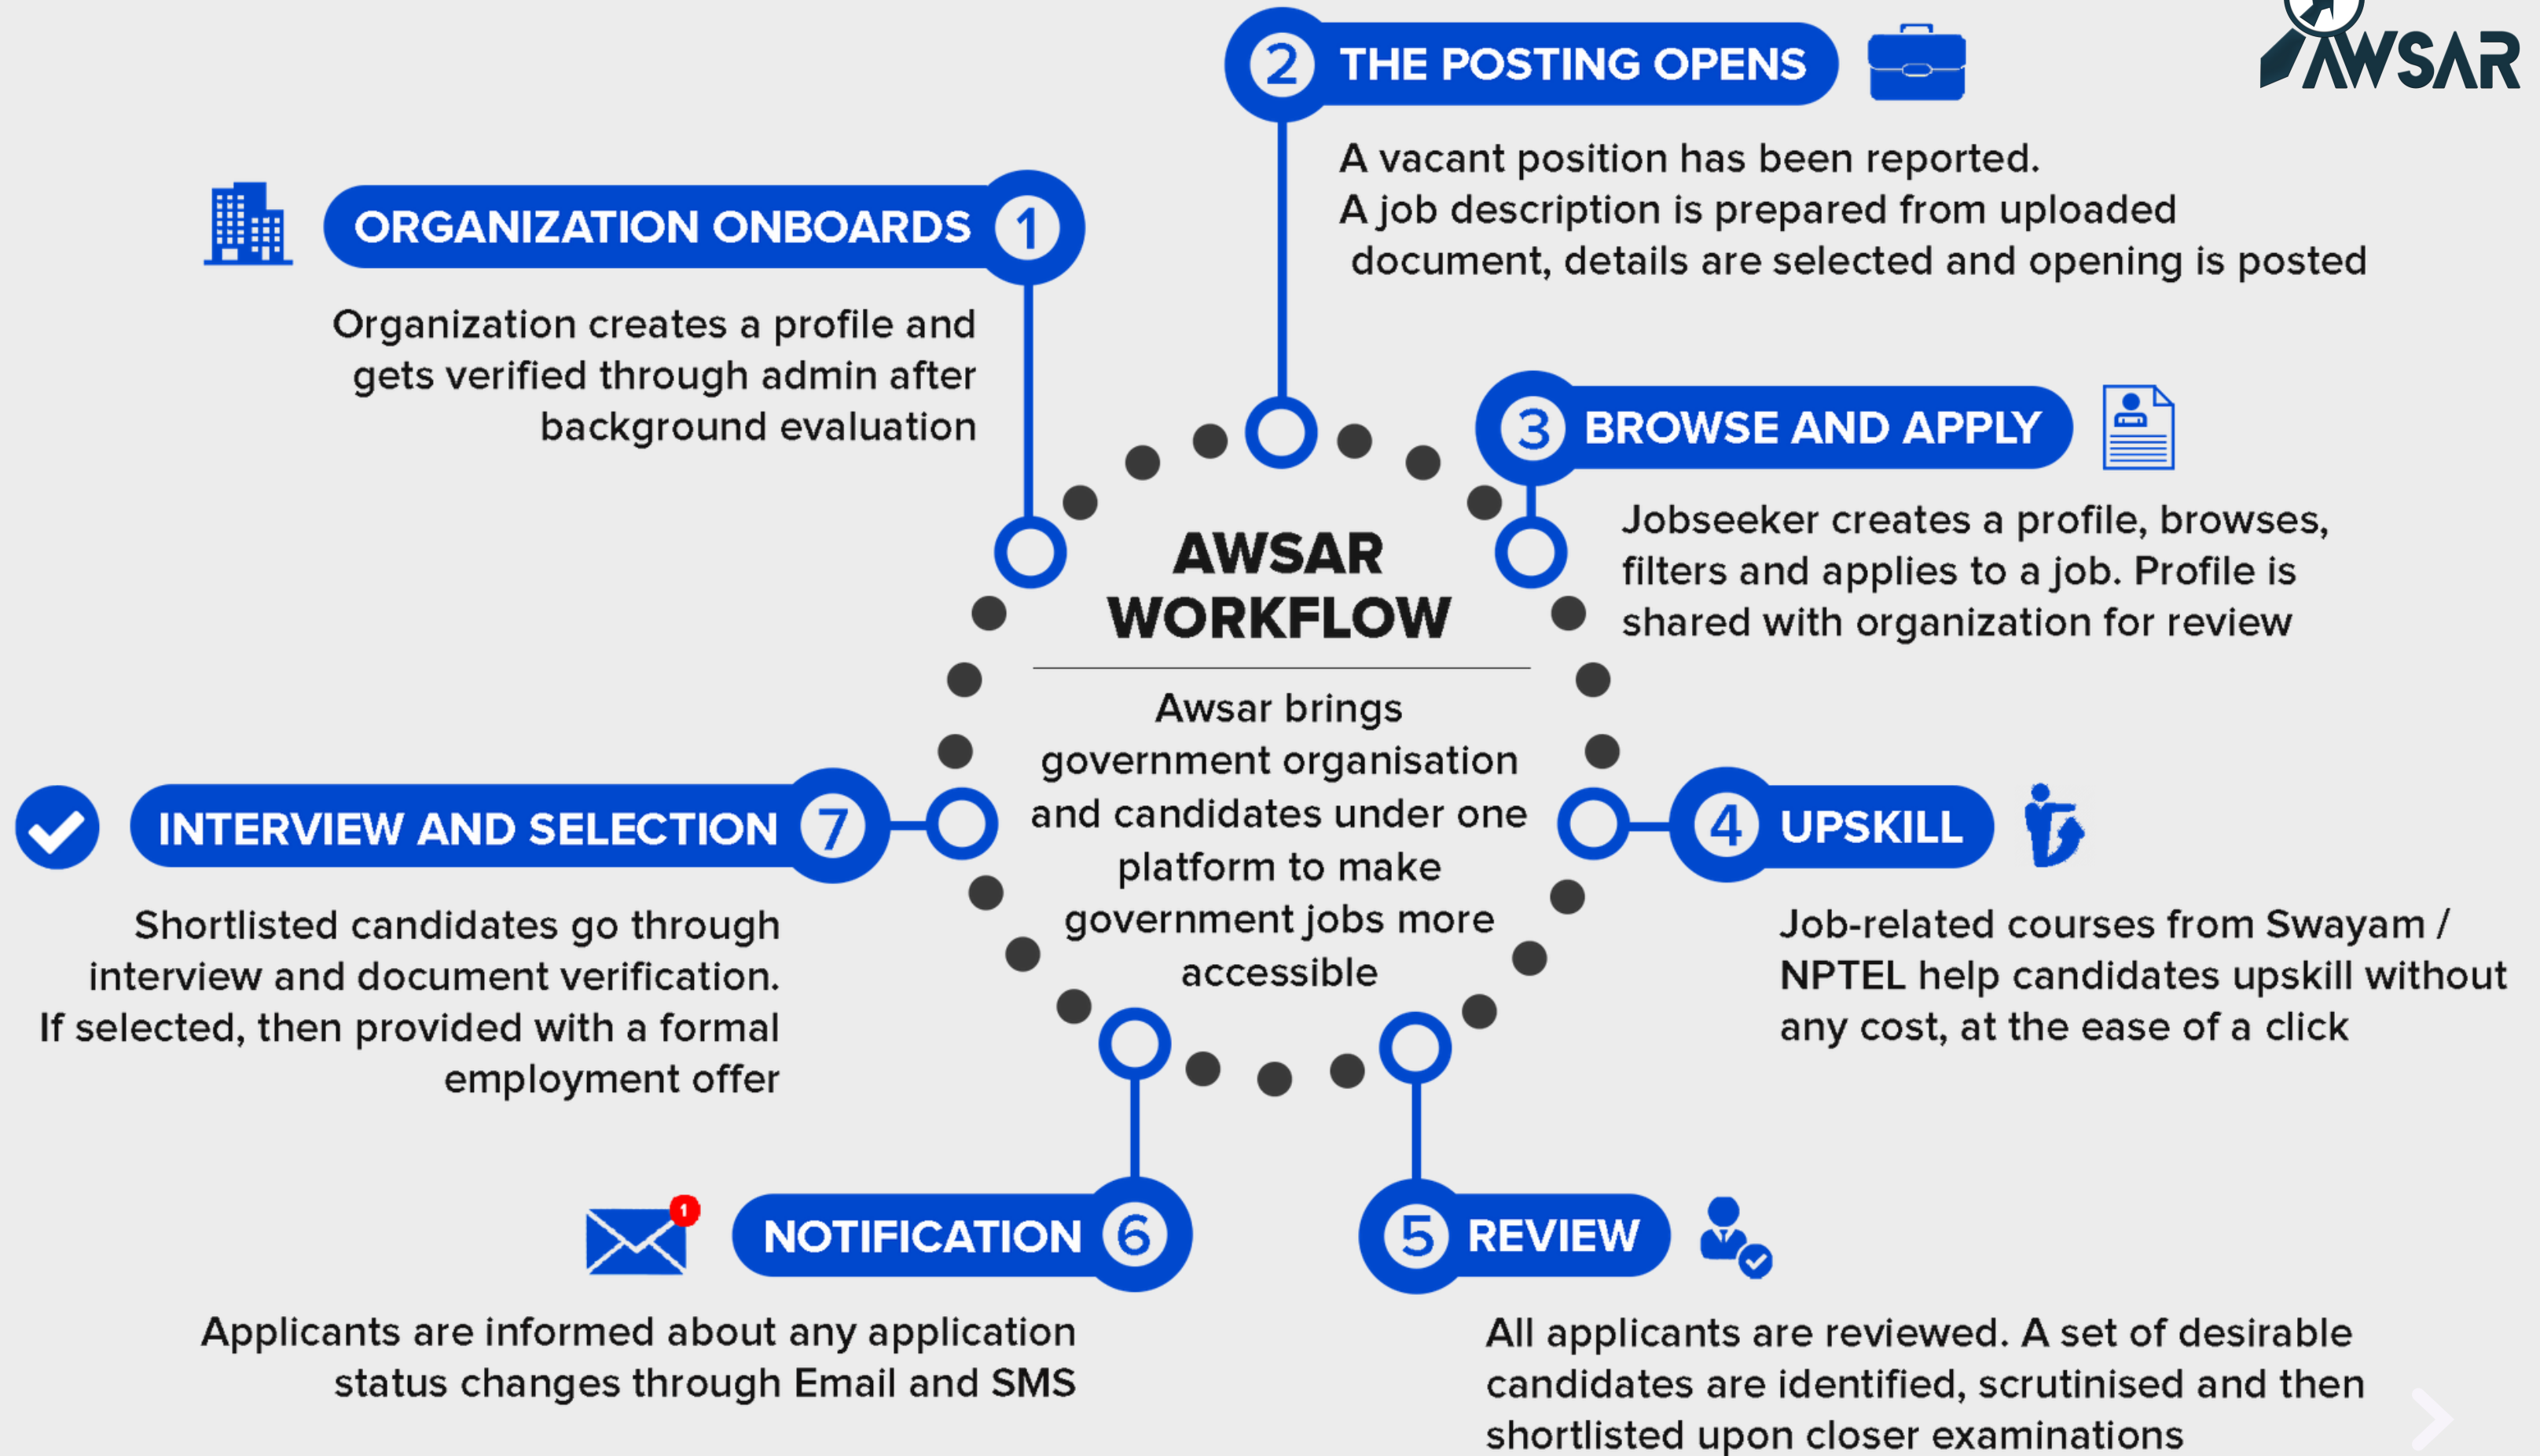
AWSAR

2 THE POSTING OPENS

A vacant position has been reported. A job description is prepared from uploaded document, details are selected and opening is posted

ORGANIZATION ONBOARDS 1

Organization creates a profile and gets verified through admin after background evaluation

3 BROWSE AND APPLY

Jobseeker creates a profile, browses, filters and applies to a job. Profile is shared with organization for review

AWSAR WORKFLOW

Awsar brings government organisation and candidates under one platform to make government jobs more accessible

INTERVIEW AND SELECTION 7

Shortlisted candidates go through interview and document verification. If selected, then provided with a formal employment offer

4 UPSKILL

Job-related courses from Swayam / NPTEL help candidates upskill without any cost, at the ease of a click

NOTIFICATION 6

Applicants are informed about any application status changes through Email and SMS

5 REVIEW

All applicants are reviewed. A set of desirable candidates are identified, scrutinised and then shortlisted upon closer examinations